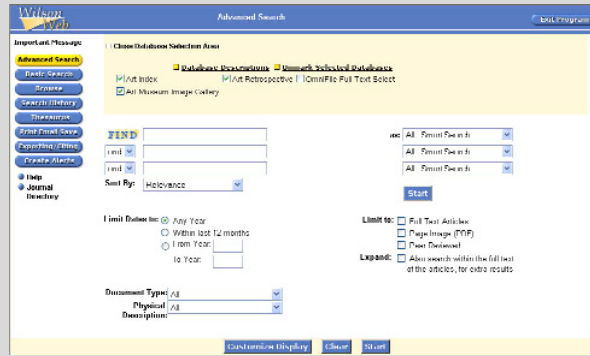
Wilson Web

Advanced Search

Exit Program

Important Message

Advanced Search

Basic Search

Browse

Search History

Thesaurus

Print Email Save

Exporting/Citing

Create Alerts

Help

Journal Directory

Close Database Selection Area

Database Descriptions Unmark Selected Databases

Art Index Art Retrospective OmniFile Full Text Select

Art Museum Image Gallery

FIND

as: All - Smart Search

and as: All - Smart Search

and as: All - Smart Search

Sort By: Relevance

Start

Limit Dates to: Any Year

Within last 12 months

From Year:

To Year:

Limit to: Full Text Articles

Page Image (PDF)

Peer Reviewed

Expand: Also search within the full text of the articles, for extra results

Document Type: All

Physical Description: All

Customize Display Clear Start